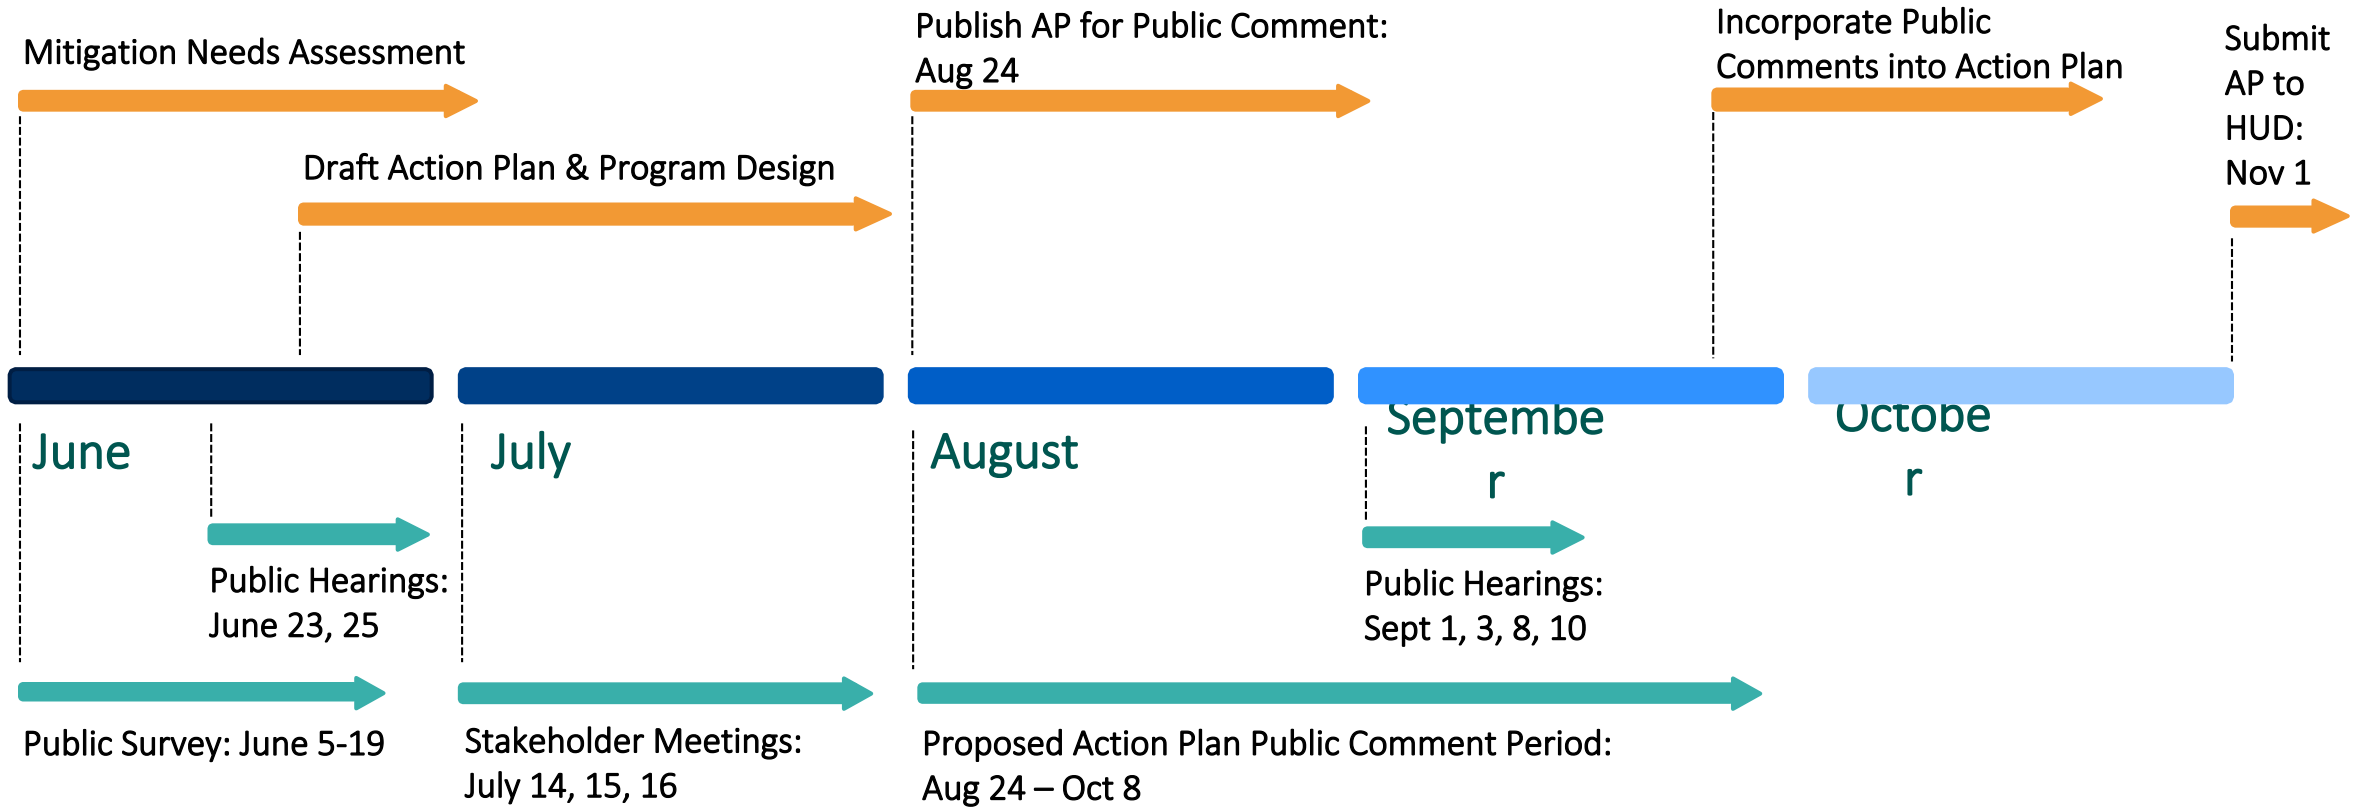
Mitigation Needs Assessment

Draft Action Plan & Program Design

Publish AP for Public Comment: Aug 24

Incorporate Public Comments into Action Plan

Submit AP to HUD: Nov 1

June

July

August

Septembe r

Octobe r

Public Hearings: June 23, 25

Public Hearings: Sept 1, 3, 8, 10

Public Survey: June 5-19

Stakeholder Meetings: July 14, 15, 16

Proposed Action Plan Public Comment Period: Aug 24 – Oct 8